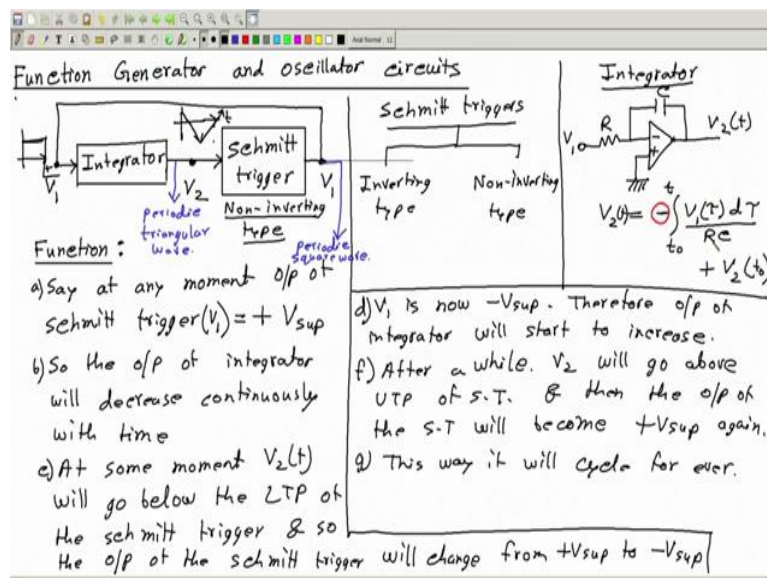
Function Generator and oscillator circuits

Integrator

Integrator
$V_1$
$V_2$
Schmitt trigger
$V_1$
periodic triangular wave
Non-inverting type
periodic square wave

Schmitt triggers
Inverting type
Non-inverting type

R
C
$V_1$
$V_2(t)$
$V_2(t) = \ominus \int_{t_0}^{t} \frac{V_1(\tau)\, d\tau}{RC} + V_2(t_0)$

Function :
a) Say at any moment o/p of Schmitt trigger $(V_1) = + V_{sup}$
b) So the o/p of integrator will decrease continuously with time
c) At some moment $V_2(t)$ will go below the LTP of the Schmitt trigger & so the o/p of the Schmitt trigger will change from $+V_{sup}$ to $-V_{sup}$

d) $V_1$ is now $-V_{sup}$. Therefore o/p of integrator will start to increase.
f) After a while. $V_2$ will go above UTP of S.T. & then the o/p of the S.T will become $+V_{sup}$ again.
g) This way it will cycle for ever.